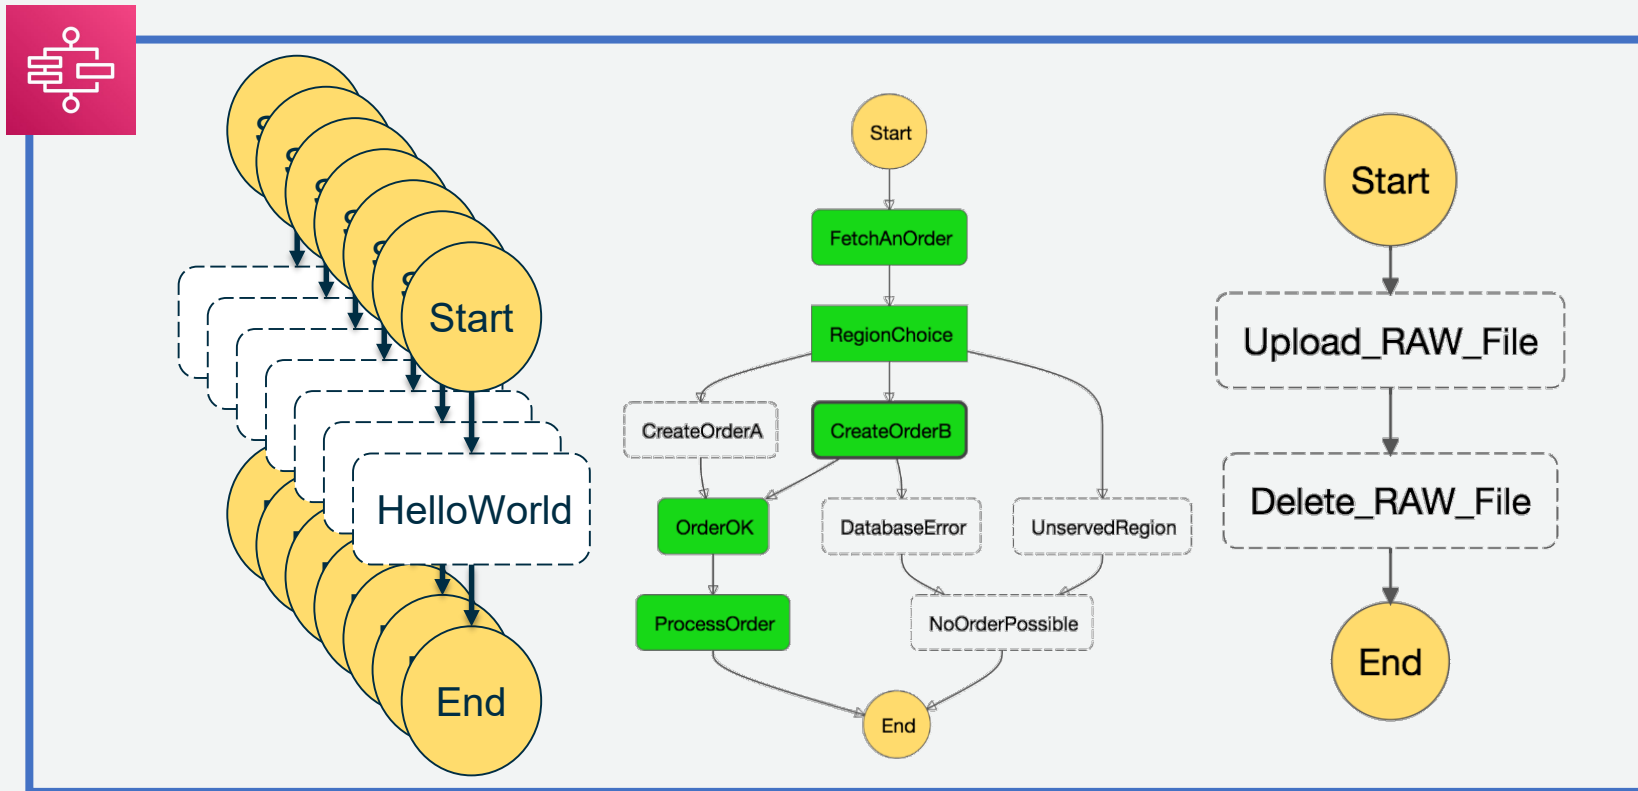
Start

HelloWorld

End

Start

FetchAnOrder

RegionChoice

CreateOrderA

CreateOrderB

OrderOK

DatabaseError

UnservedRegion

ProcessOrder

NoOrderPossible

End

Start

Upload_RAW_File

Delete_RAW_File

End